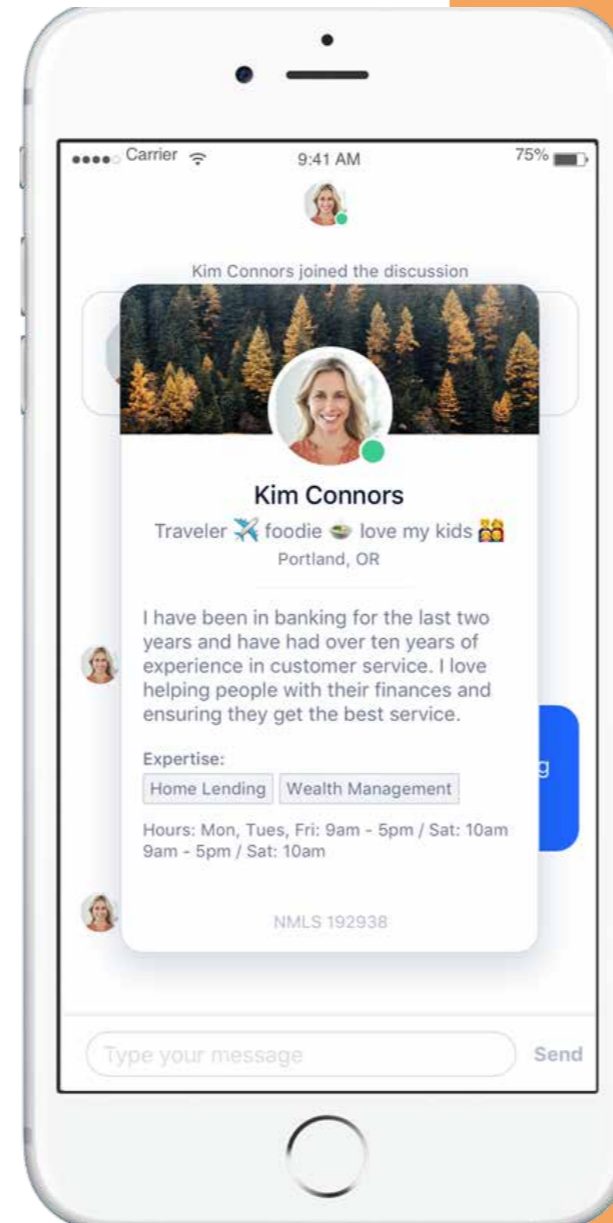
●●●●○ Carrier 9:41 AM 75%

Kim Connors joined the discussion

Kim Connors
Traveler ✈️ foodie 🥗 love my kids 👫
Portland, OR

I have been in banking for the last two years and have had over ten years of experience in customer service. I love helping people with their finances and ensuring they get the best service.

Expertise:
Home Lending | Wealth Management

Hours: Mon, Tues, Fri: 9am - 5pm / Sat: 10am 9am - 5pm / Sat: 10am

NMLS 192938

g

Type your message
Send